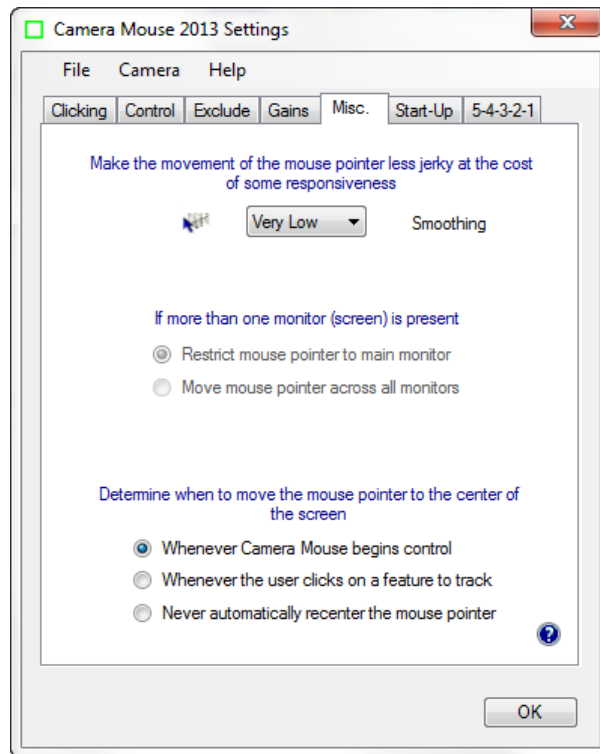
Camera Mouse 2013 Settings

File Camera Help

Clicking | Control | Exclude | Gains | Misc. | Start-Up | 5-4-3-2-1

Make the movement of the mouse pointer less jerky at the cost of some responsiveness

Very Low

Smoothing

If more than one monitor (screen) is present

Restrict mouse pointer to main monitor

Move mouse pointer across all monitors

Determine when to move the mouse pointer to the center of the screen

Whenever Camera Mouse begins control

Whenever the user clicks on a feature to track

Never automatically recenter the mouse pointer

OK